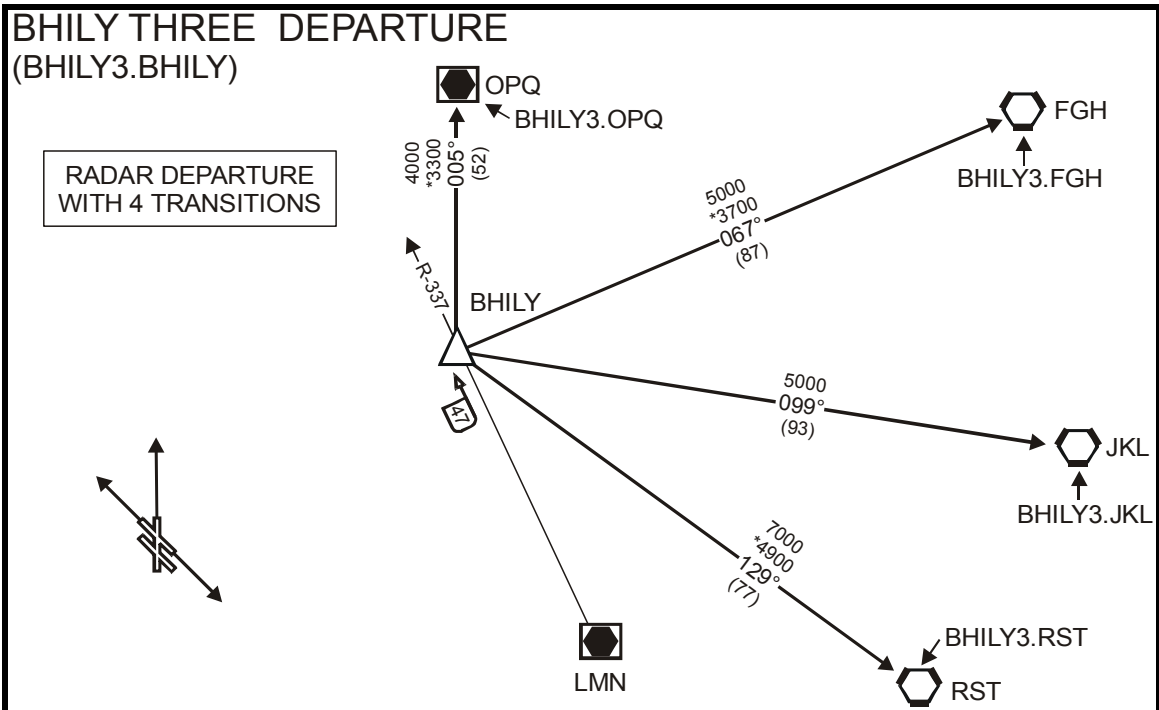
BHILY THREE DEPARTURE
(BHILY3.BHILY)

OPQ
BHILY3.OPQ

RADAR DEPARTURE WITH 4 TRANSITIONS

4000
*3300
005°
(52)

FGH
BHILY3.FGH

5000
*3700
067°
(87)

R-337

BHILY

47

5000
099°
(93)

JKL
BHILY3.JKL

7000
*4900
129°
(77)

BHILY3.RST

LMN

RST